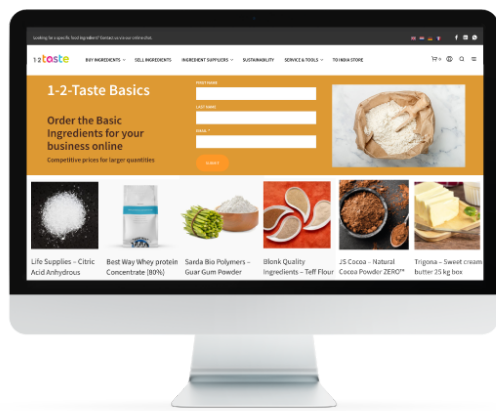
Looking for a specific food ingredient? Contact us via our online chat.

1-2-taste

BUY INGREDIENTS
SELL INGREDIENTS
INGREDIENT SUPPLIERS
SUSTAINABILITY
SERVICE & TOOLS
TO INDIA STORE

1-2-Taste Basics

Order the Basic Ingredients for your business online

Competitive prices for larger quantities

FIRST NAME

LAST NAME

EMAIL *

SUBMIT

Life Supplies – Citric Acid Anhydrous

Best Way Whey protein Concentrate (80%)

Sarda Bio Polymers – Guar Gum Powder

Blonk Quality Ingredients – Teff Flour

JS Cocoa – Natural Cocoa Powder ZERO™

Trigona – Sweet cream butter 25 kg box